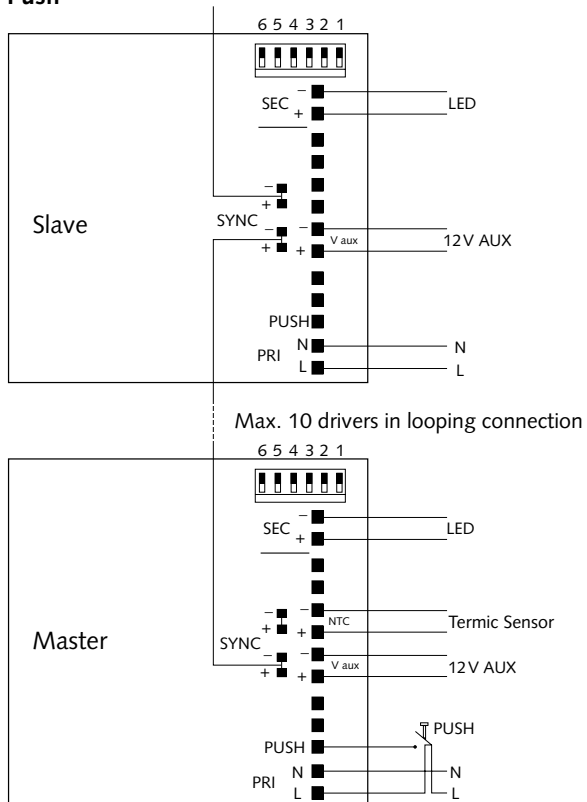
Push

6 5 4 3 2 1

SEC – +

LED

– +

SYNC – +

Slave

– V aux +

12V AUX

PUSH

PRI N L

N

L

Max. 10 drivers in looping connection

6 5 4 3 2 1

SEC – +

LED

– +

SYNC – +

Master

– NTC +

Termic Sensor

– V aux +

12V AUX

PUSH

PUSH

PRI N L

N

L